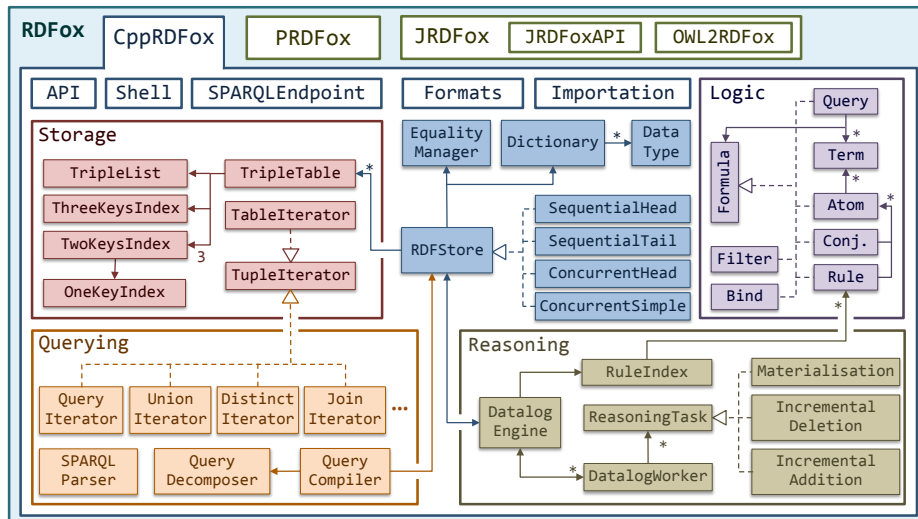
RDFox

CppRDFox

PRDFox

JRDFox

JRDFoxAPI

OWL2RDFox

API

Shell

SPARQLEndpoint

Formats

Importation

Logic

Storage

TripleList

ThreeKeysIndex

TwoKeysIndex

OneKeyIndex

TripleTable

TableIterator

TupleIterator

*

3

Equality Manager

Dictionary

*

Data Type

RDFStore

SequentialHead

SequentialTail

ConcurrentHead

ConcurrentSimple

Query

Formula

Term

*

*

Atom

*

Conj.

Filter

Rule

Bind

*

Querying

Query Iterator

Union Iterator

Distinct Iterator

Join Iterator

...

SPARQL Parser

Query Decomposer

Query Compiler

Reasoning

RuleIndex

Datalog Engine

ReasoningTask

*

DatalogWorker

*

Materialisation

Incremental Deletion

Incremental Addition